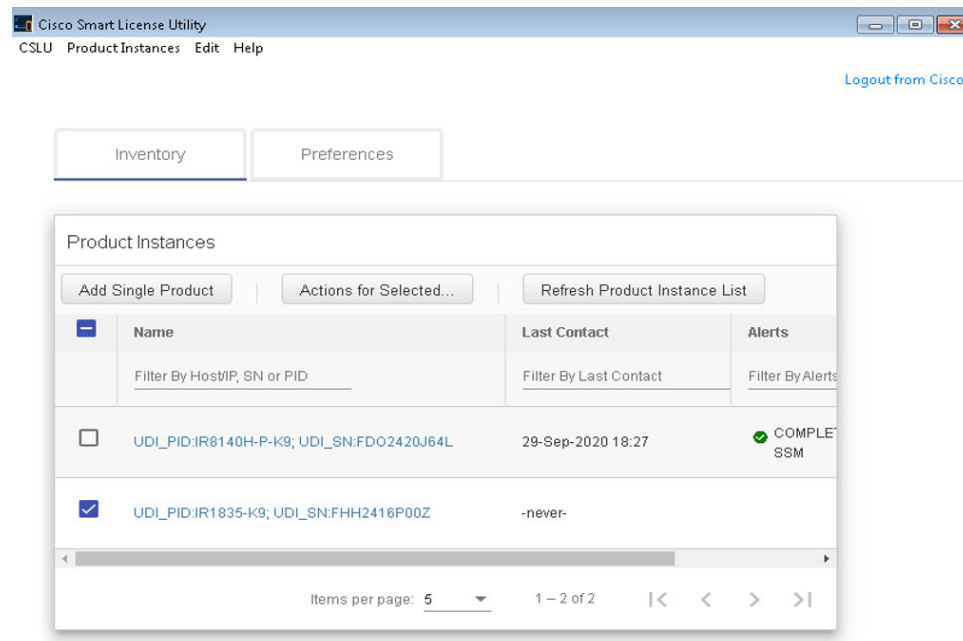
Cisco Smart License Utility

CSLU Product Instances Edit Help

Logout from Cisco

Inventory

Preferences

Product Instances

Add Single Product

Actions for Selected...

Refresh Product Instance List

| Name | Last Contact | Alerts |
|---|---|---|
| Filter By Host/IP, SN or PID | Filter By Last Contact | Filter By Alerts |
| UDI_PID:IR8140H-P-K9; UDI_SN:FDO2420J64L | 29-Sep-2020 18:27 | COMPLET SSM |
| UDI_PID:IR1835-K9; UDI_SN:FHH2416P00Z | -never- | |

Items per page: 5

1 – 2 of 2